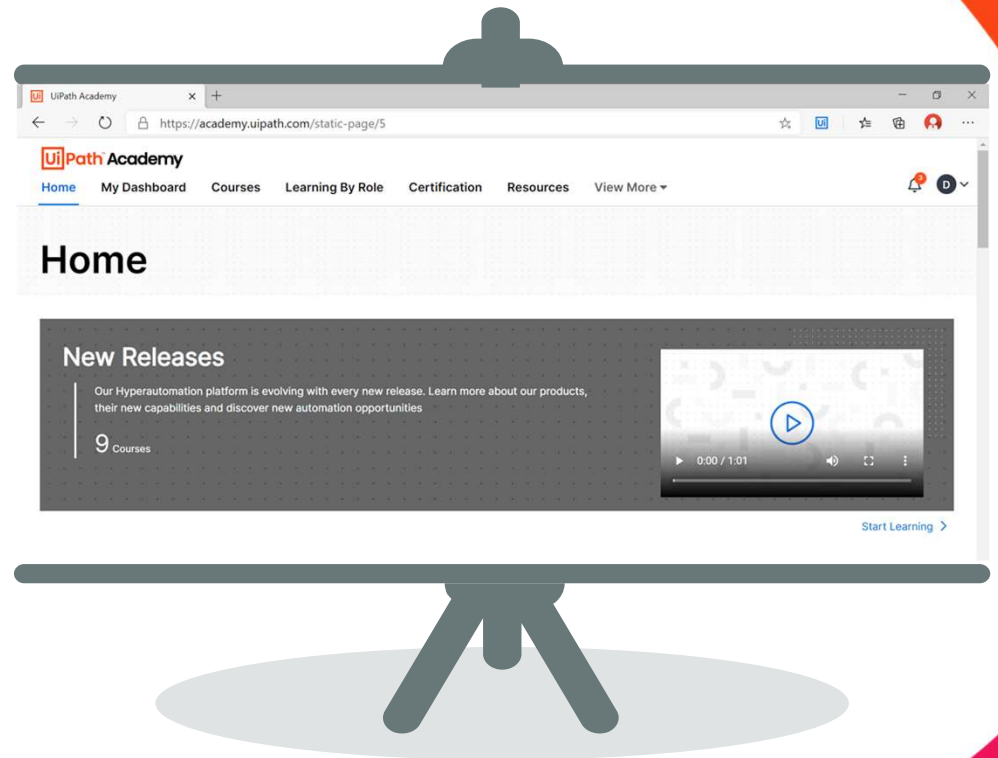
UiPath Academy

https://academy.uipath.com/static-page/5

UiPath Academy

Home My Dashboard Courses Learning By Role Certification Resources View More

D

Home

New Releases

Our Hyperautomation platform is evolving with every new release. Learn more about our products, their new capabilities and discover new automation opportunities

9 Courses

0:00 / 1:01

Start Learning